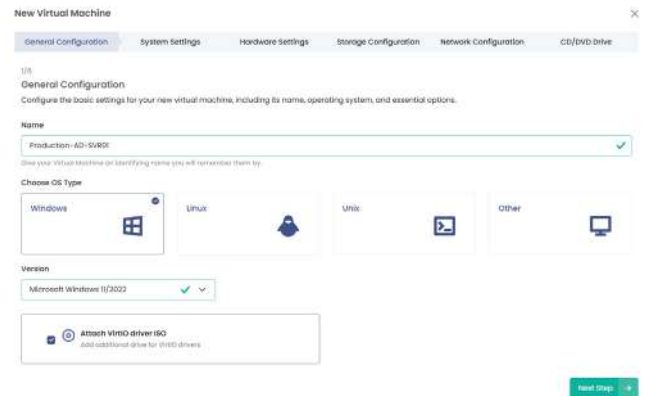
New Virtual Machine

×

General Configuration
System Settings
Hardware Settings
Storage Configuration
Network Configuration
CD/DVD Drive

1/6
General Configuration
Configure the basic settings for your new virtual machine, including its name, operating system, and essential options.

Name
Production-AD-SVR01
Give your Virtual Machine an identifying name you will remember them by.

Choose OS Type
Windows
Linux
Unix
Other

Version
Microsoft Windows 11/2022

Attach VirtIO driver ISO
Add additional drive for VirtIO drivers

Next Step →